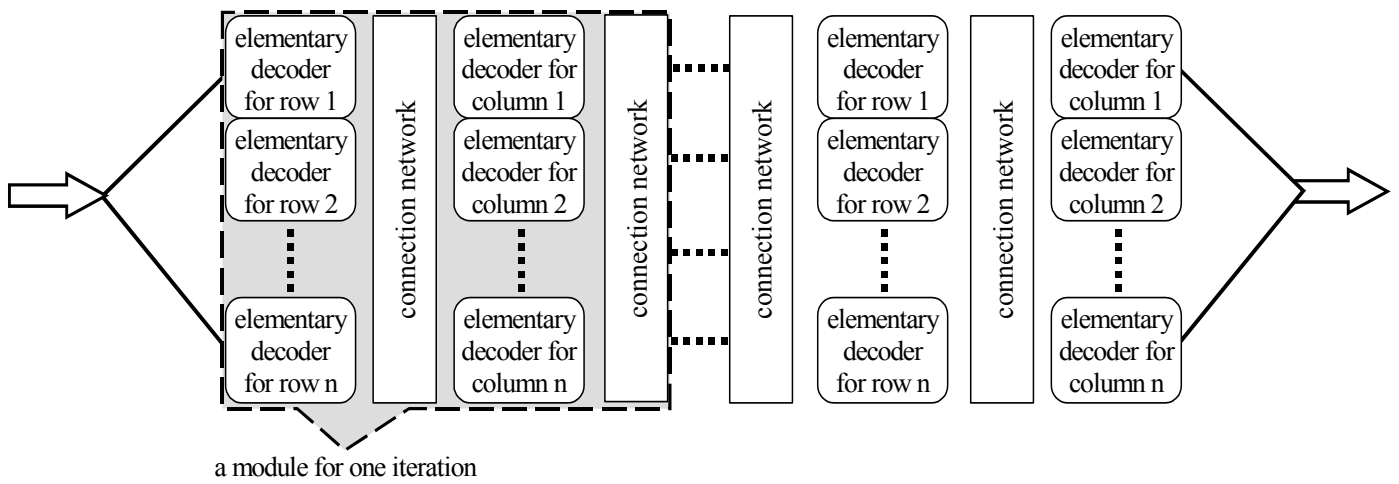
elementary decoder for row 1

elementary decoder for row 2

elementary decoder for row n

connection network

elementary decoder for column 1

elementary decoder for column 2

elementary decoder for column n

connection network

connection network

elementary decoder for row 1

elementary decoder for row 2

elementary decoder for row n

connection network

elementary decoder for column 1

elementary decoder for column 2

elementary decoder for column n

a module for one iteration